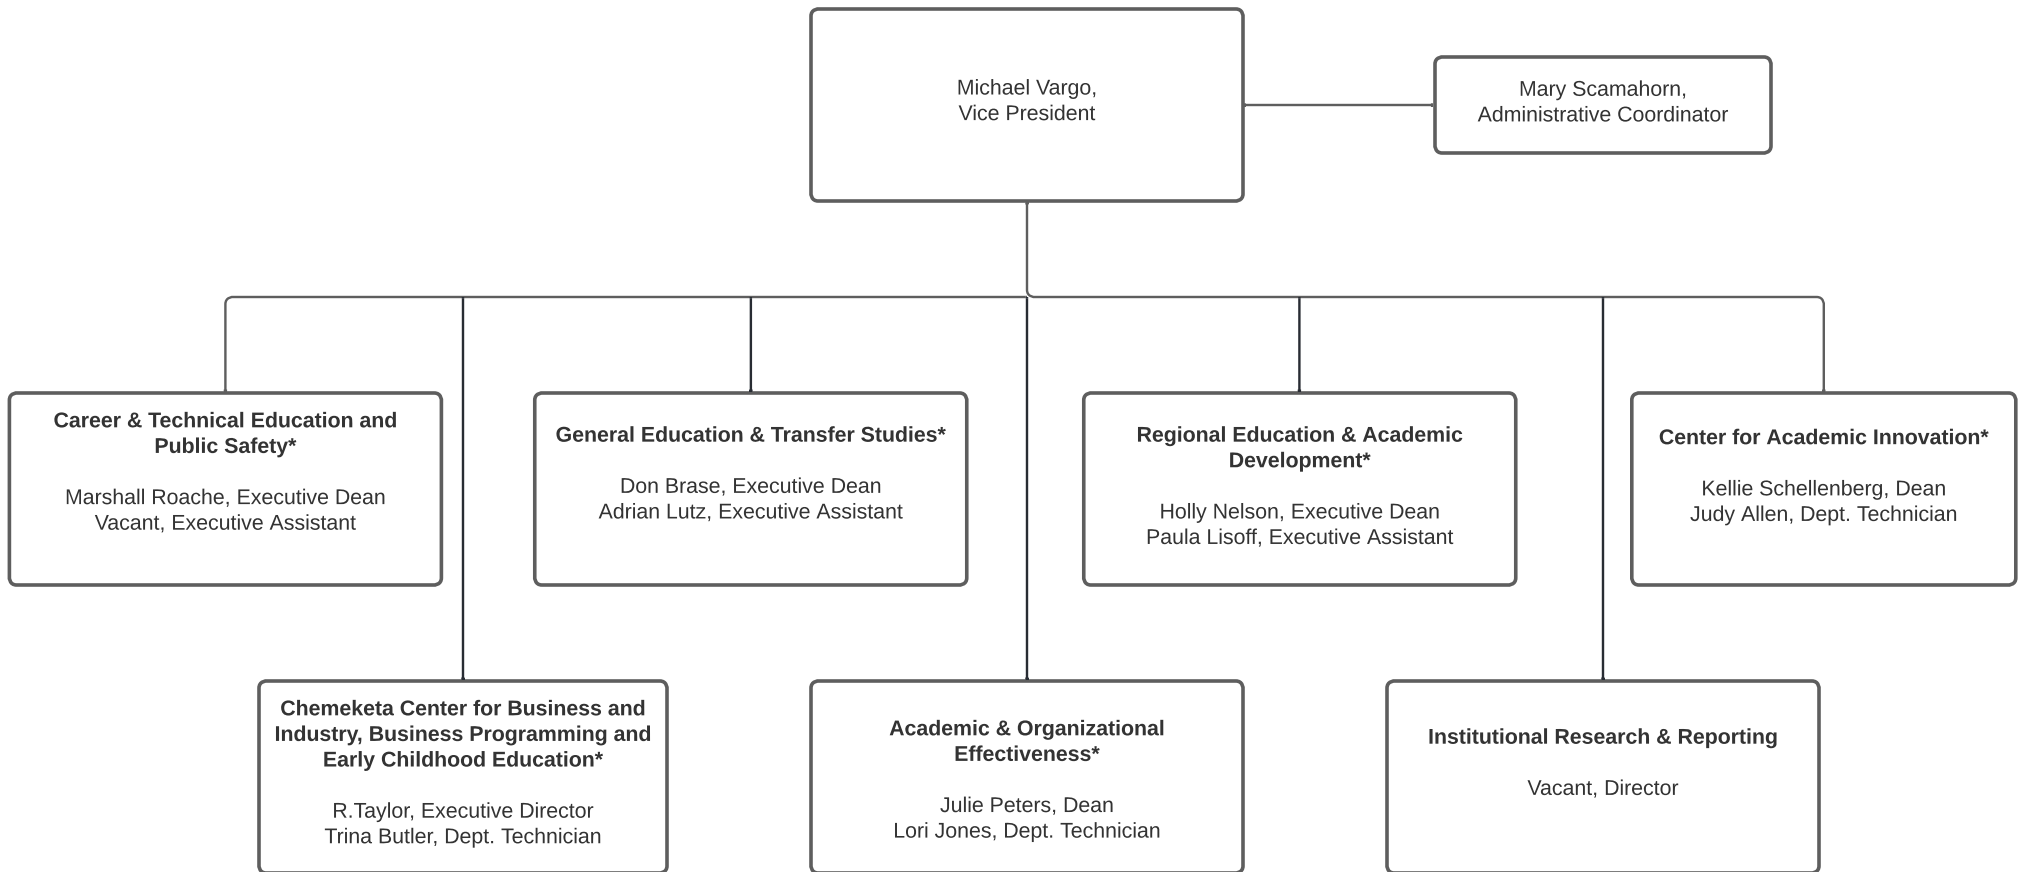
Michael Vargo,
Vice President

Mary Scamahorn,
Administrative Coordinator

**Career & Technical Education and Public Safety***

Marshall Roache, Executive Dean
Vacant, Executive Assistant

**General Education & Transfer Studies***

Don Brase, Executive Dean
Adrian Lutz, Executive Assistant

**Regional Education & Academic Development***

Holly Nelson, Executive Dean
Paula Lisoff, Executive Assistant

**Center for Academic Innovation***

Kellie Schellenberg, Dean
Judy Allen, Dept. Technician

**Chemeketa Center for Business and Industry, Business Programming and Early Childhood Education***

R.Taylor, Executive Director
Trina Butler, Dept. Technician

**Academic & Organizational Effectiveness***

Julie Peters, Dean
Lori Jones, Dept. Technician

**Institutional Research & Reporting**

Vacant, Director